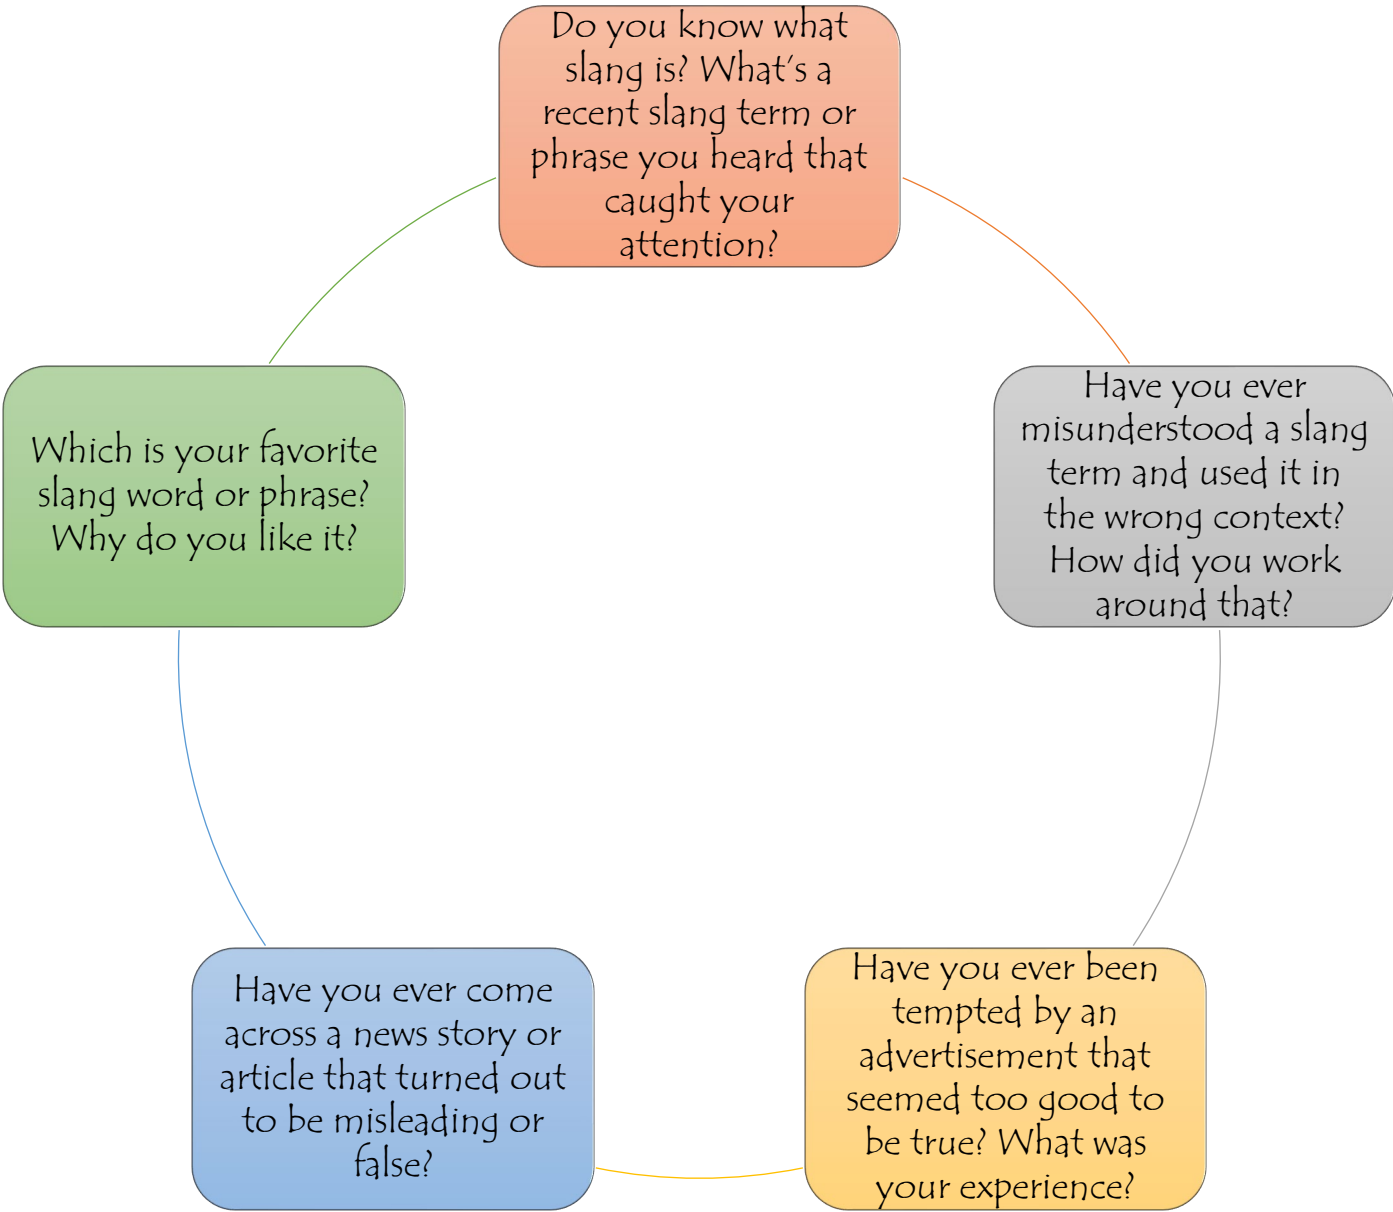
Do you know what slang is? What's a recent slang term or phrase you heard that caught your attention?

Have you ever misunderstood a slang term and used it in the wrong context? How did you work around that?

Have you ever been tempted by an advertisement that seemed too good to be true? What was your experience?

Have you ever come across a news story or article that turned out to be misleading or false?

Which is your favorite slang word or phrase? Why do you like it?